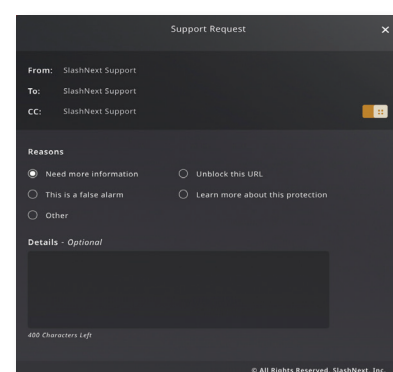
Support Request

×

From: SlashNext Support

To: SlashNext Support

CC: SlashNext Support

Reasons

Need more information

Unblock this URL

This is a false alarm

Learn more about this protection

Other

Details - Optional

400 Characters Left

© All Rights Reserved. SlashNext, Inc.